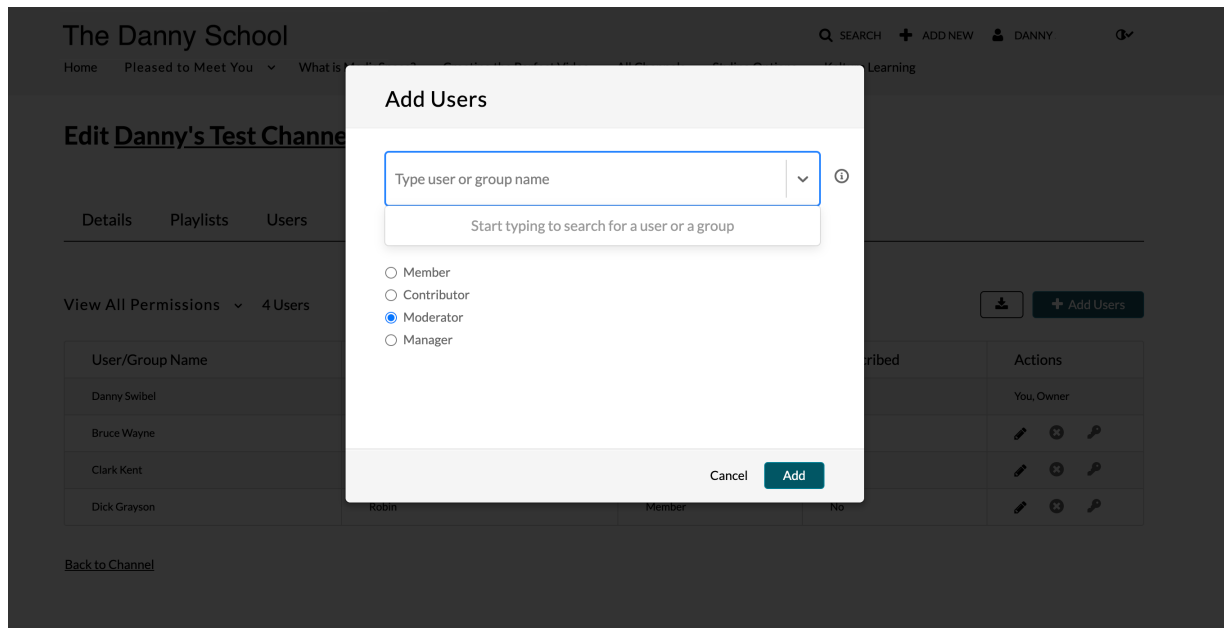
The Danny School

SEARCH ADD NEW DANNY

Home Pleased to Meet You What is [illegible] Learning

Edit Danny's Test Channe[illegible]

Details Playlists Users

View All Permissions 4 Users

Add Users

| User/Group Name | | | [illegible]ribed | Actions |
|---|---|---|---|---|
| Danny Swibel | | | | You, Owner |
| Bruce Wayne | | | | |
| Clark Kent | | | | |
| Dick Grayson | Robin | Member | No | |

Back to Channel

Add Users

Type user or group name

Start typing to search for a user or a group

Member
Contributor
Moderator
Manager

Cancel Add